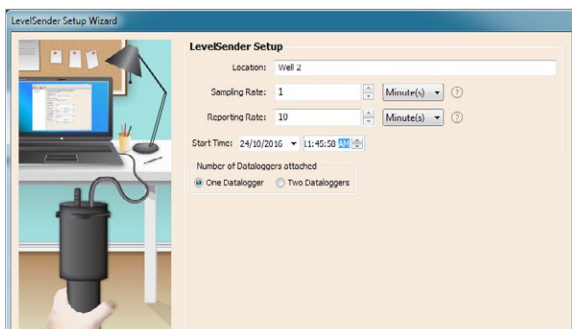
LevelSender Setup Wizard

LevelSender Setup

Location: Well 2

Sampling Rate: 1 Minute(s) ?

Reporting Rate: 10 Minute(s) ?

Start Time: 24/10/2016 11:45:58 AM

Number of Dataloggers attached

One Datalogger Two Dataloggers